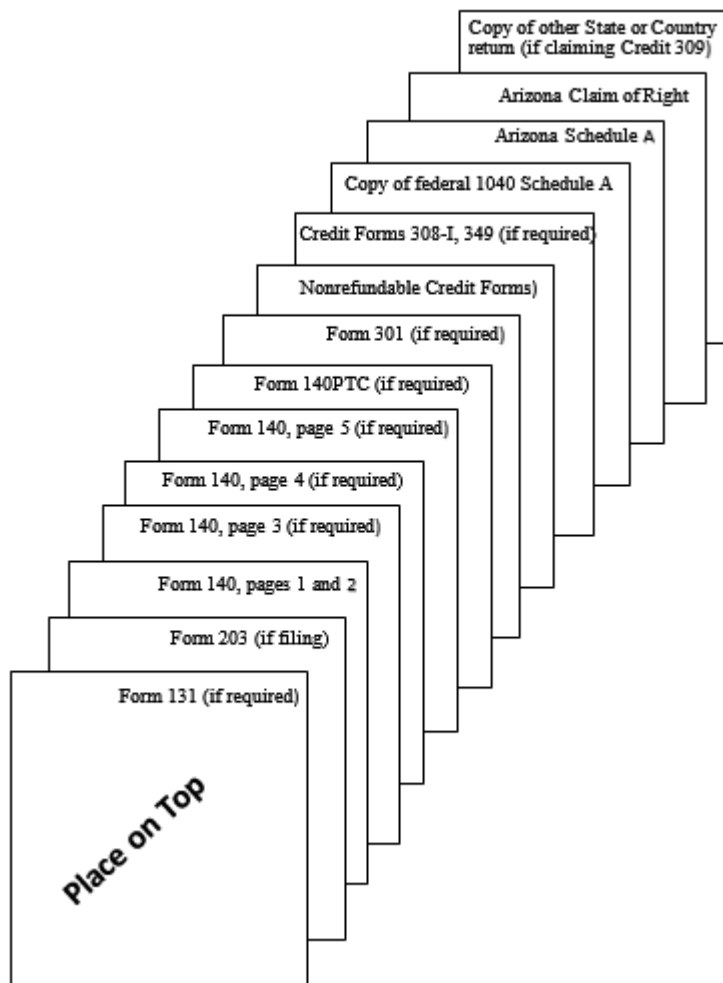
Copy of other State or Country return (if claiming Credit 309)

Arizona Claim of Right

Arizona Schedule A

Copy of federal 1040 Schedule A

Credit Forms 308-I, 349 (if required)

Nonrefundable Credit Forms)

Form 301 (if required)

Form 140PTC (if required)

Form 140, page 5 (if required)

Form 140, page 4 (if required)

Form 140, page 3 (if required)

Form 140, pages 1 and 2

Form 203 (if filing)

Form 131 (if required)

Place on Top